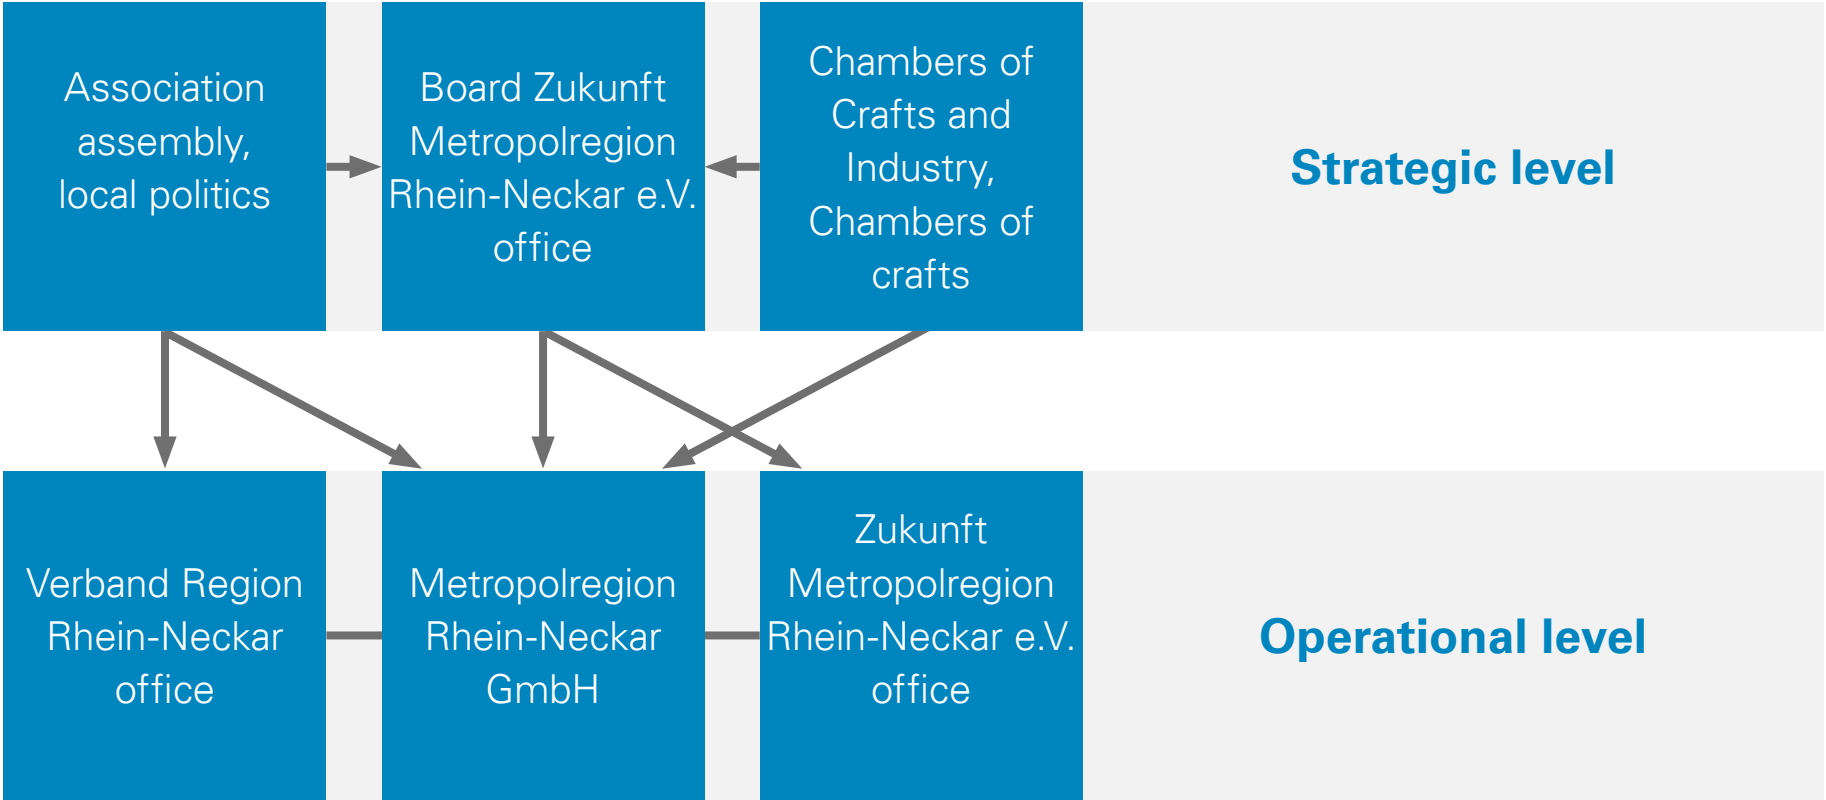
Association assembly, local politics

Board Zukunft Metropolregion Rhein-Neckar e.V. office

Chambers of Crafts and Industry, Chambers of crafts

Strategic level

Verband Region Rhein-Neckar office

Metropolregion Rhein-Neckar GmbH

Zukunft Metropolregion Rhein-Neckar e.V. office

Operational level